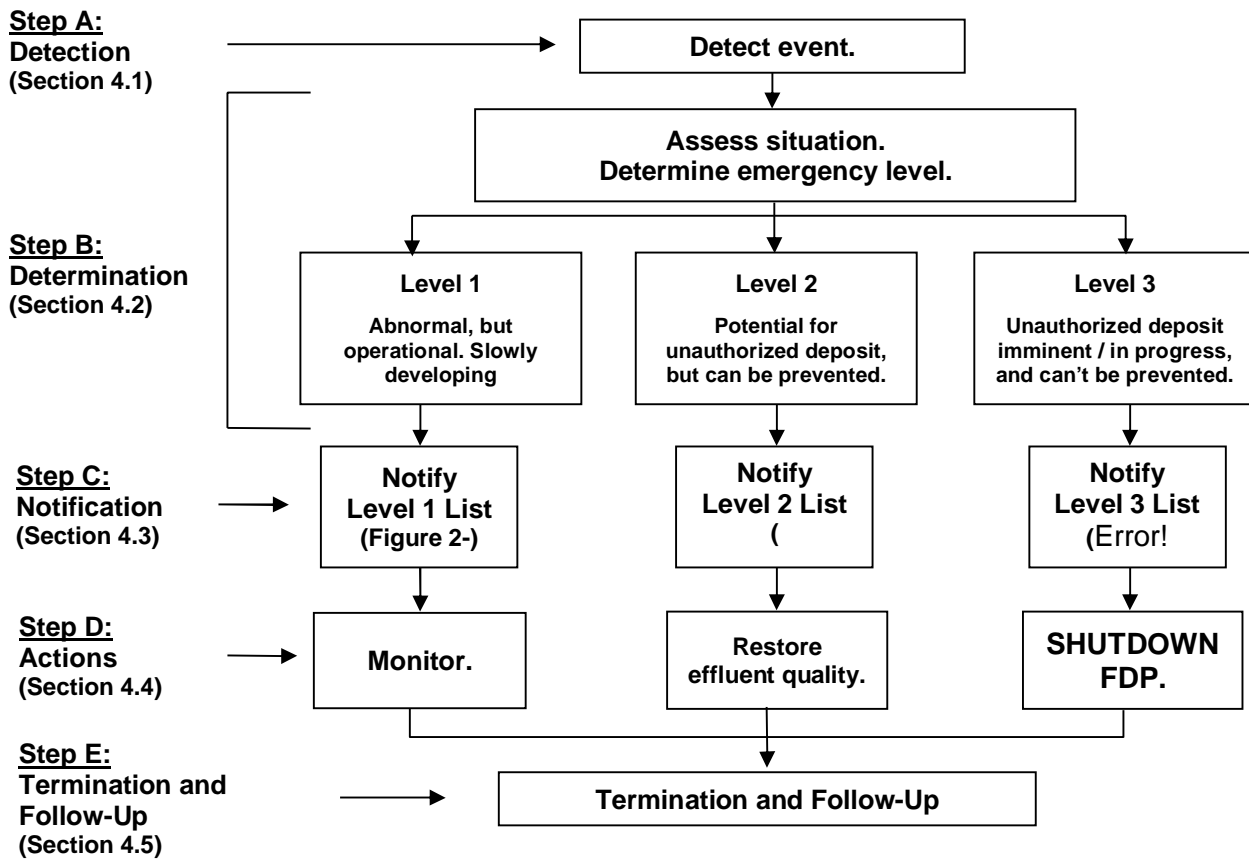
Step A:
Detection
(Section 4.1)

Detect event.

Assess situation.
Determine emergency level.

Step B:
Determination
(Section 4.2)

Level 1
Abnormal, but operational. Slowly developing

Level 2
Potential for unauthorized deposit, but can be prevented.

Level 3
Unauthorized deposit imminent / in progress, and can't be prevented.

Step C:
Notification
(Section 4.3)

Notify
Level 1 List
(Figure 2-)

Notify
Level 2 List
(

Notify
Level 3 List
(Error!

Step D:
Actions
(Section 4.4)

Monitor.

Restore effluent quality.

SHUTDOWN FDP.

Step E:
Termination and Follow-Up
(Section 4.5)

Termination and Follow-Up